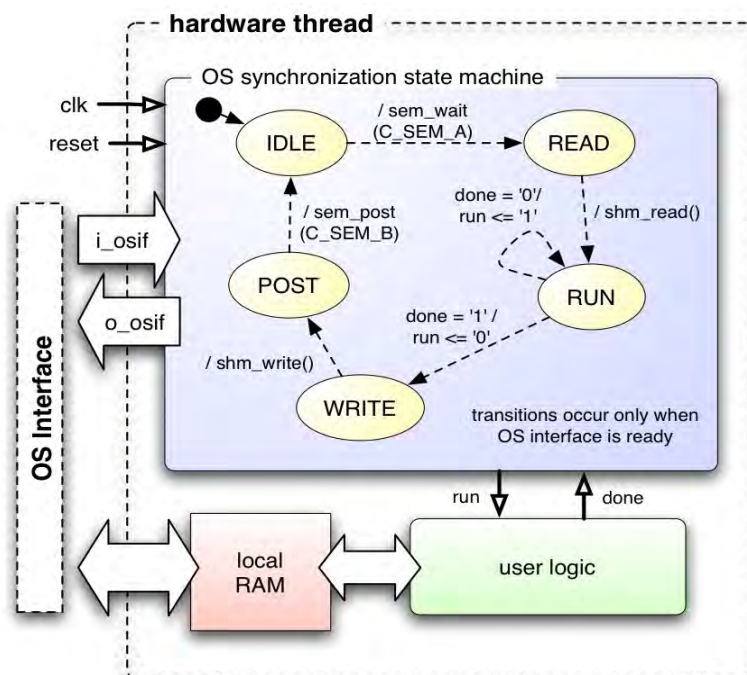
hardware thread

OS synchronization state machine

clk

reset

IDLE

/ sem_wait (C_SEM_A)

READ

done = '0'/ run <= '1'

/ shm_read()

i_osif

/ sem_post (C_SEM_B)

POST

RUN

o_osif

done = '1' / run <= '0'

OS Interface

/ shm_write()

WRITE

transitions occur only when OS interface is ready

run

done

local RAM

user logic